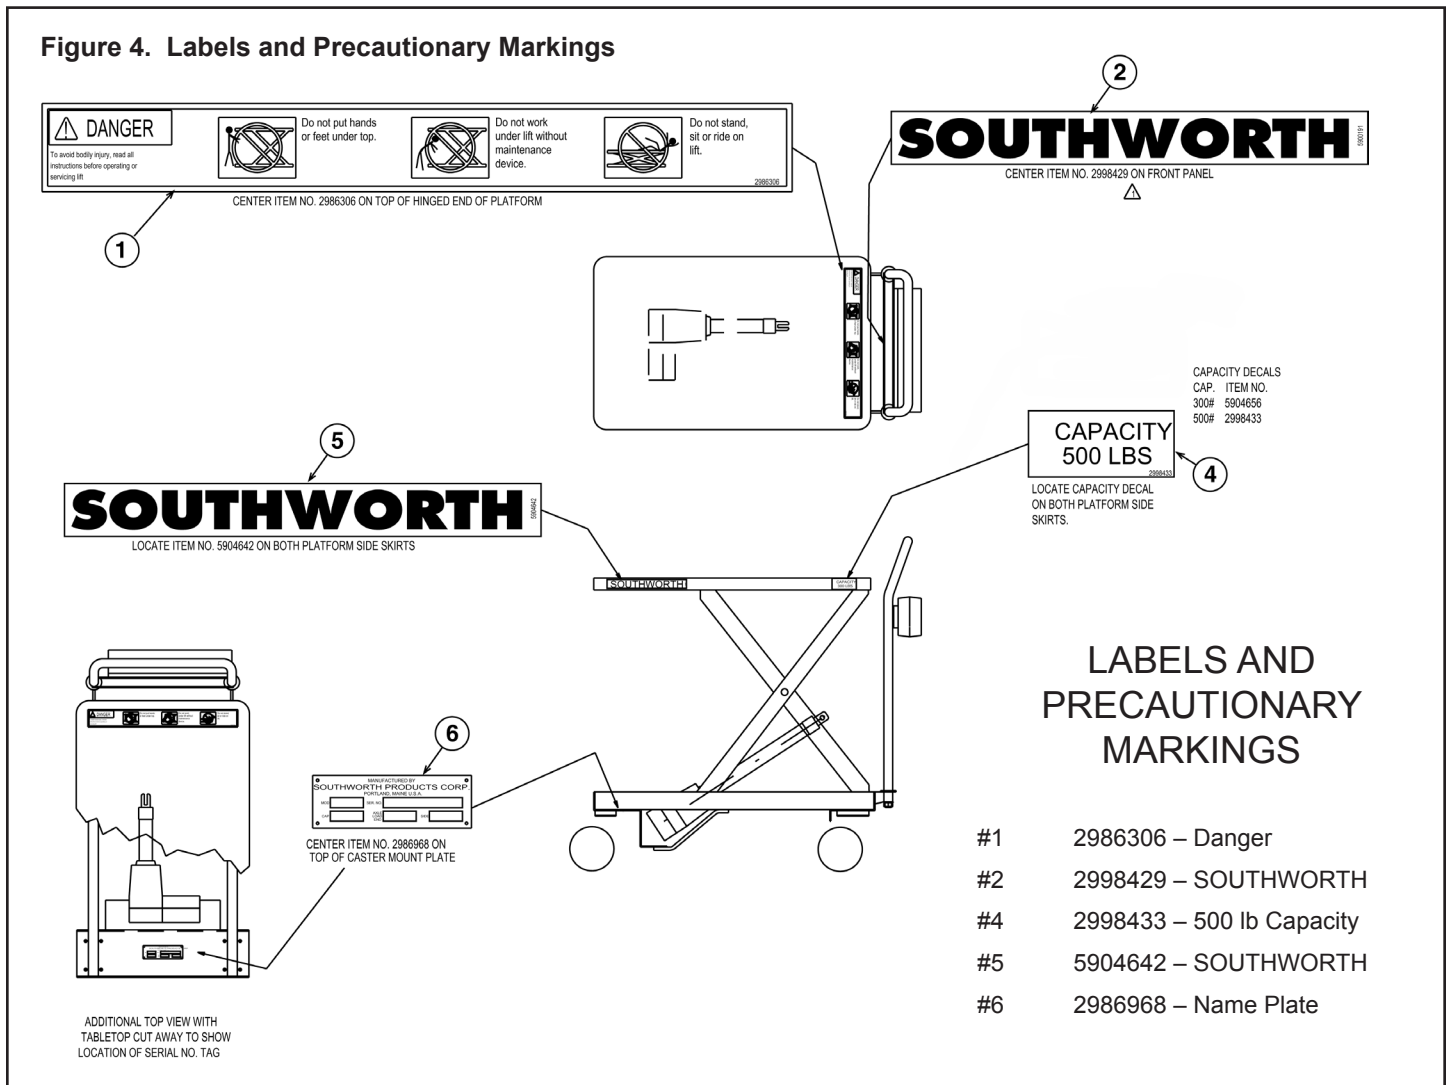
Figure 4. Labels and Precautionary Markings

DANGER
To avoid bodily injury, read all instructions before operating or servicing lift

Do not put hands or feet under top.

Do not work under lift without maintenance device.

Do not stand, sit or ride on lift.

2986306

CENTER ITEM NO. 2986306 ON TOP OF HINGED END OF PLATFORM

1

2

SOUTHWORTH

5903191

CENTER ITEM NO. 2998429 ON FRONT PANEL

CAPACITY DECALS
CAP. ITEM NO.
300# 5904656
500# 2998433

5

CAPACITY
500 LBS
2998433

4

SOUTHWORTH

5904642

LOCATE ITEM NO. 5904642 ON BOTH PLATFORM SIDE SKIRTS

LOCATE CAPACITY DECAL ON BOTH PLATFORM SIDE SKIRTS.

SOUTHWORTH

CAPACITY

LABELS AND PRECAUTIONARY MARKINGS

6

MANUFACTURED BY
SOUTHWORTH PRODUCTS CORP.
PORTLAND, MAINE U.S.A.
MOD. SER. NO.
CAP.

CENTER ITEM NO. 2986968 ON TOP OF CASTER MOUNT PLATE

DANGER

#1 2986306 – Danger
#2 2998429 – SOUTHWORTH
#4 2998433 – 500 lb Capacity
#5 5904642 – SOUTHWORTH
#6 2986968 – Name Plate

ADDITIONAL TOP VIEW WITH TABLETOP CUT AWAY TO SHOW LOCATION OF SERIAL NO. TAG